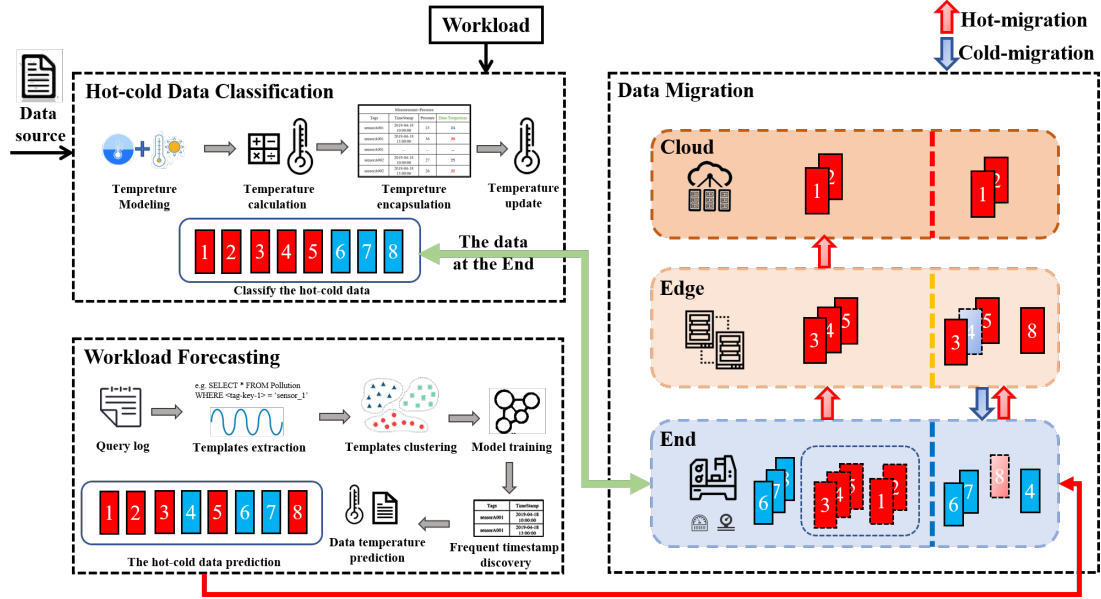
Workload

Hot-migration

Cold-migration

Data source

Hot-cold Data Classification

Tempreture Modeling

Temperature calculation

| Tags | TimeStamp | Previous | Data Temperature |
|---|---|---|---|
| sensorA001 | 2019-04-18 10:00:00 | 15 | 16 |
| sensorA001 | 2019-04-18 13:00:00 | 34 | 36 |
| ... | ... | ... | ... |
| sensorA002 | 2019-04-18 10:00:00 | 27 | 25 |
| sensorA002 | 2019-04-18 13:00:00 | 26 | 30 |

Tempreture encapsulation

Temperature update

1 2 3 4 5 6 7 8

Classify the hot-cold data

The data at the End

Data Migration

Cloud

1 2

1 2

Edge

3 4 5

3 4 5 8

End

6 7 8

3 4 1 2

6 7 8 4

Workload Forecasting

Query log

e.g. SELECT * FROM Pollution WHERE <tag-key-1> = 'sensor_1'

Templates extraction

Templates clustering

Model training

| Tags | TimeStamp |
|---|---|
| sensorA001 | 2019-04-18 10:00:00 |
| sensorA001 | 2019-04-18 13:00:00 |

Frequent timestamp discovery

Data temperature prediction

1 2 3 4 5 6 7 8

The hot-cold data prediction